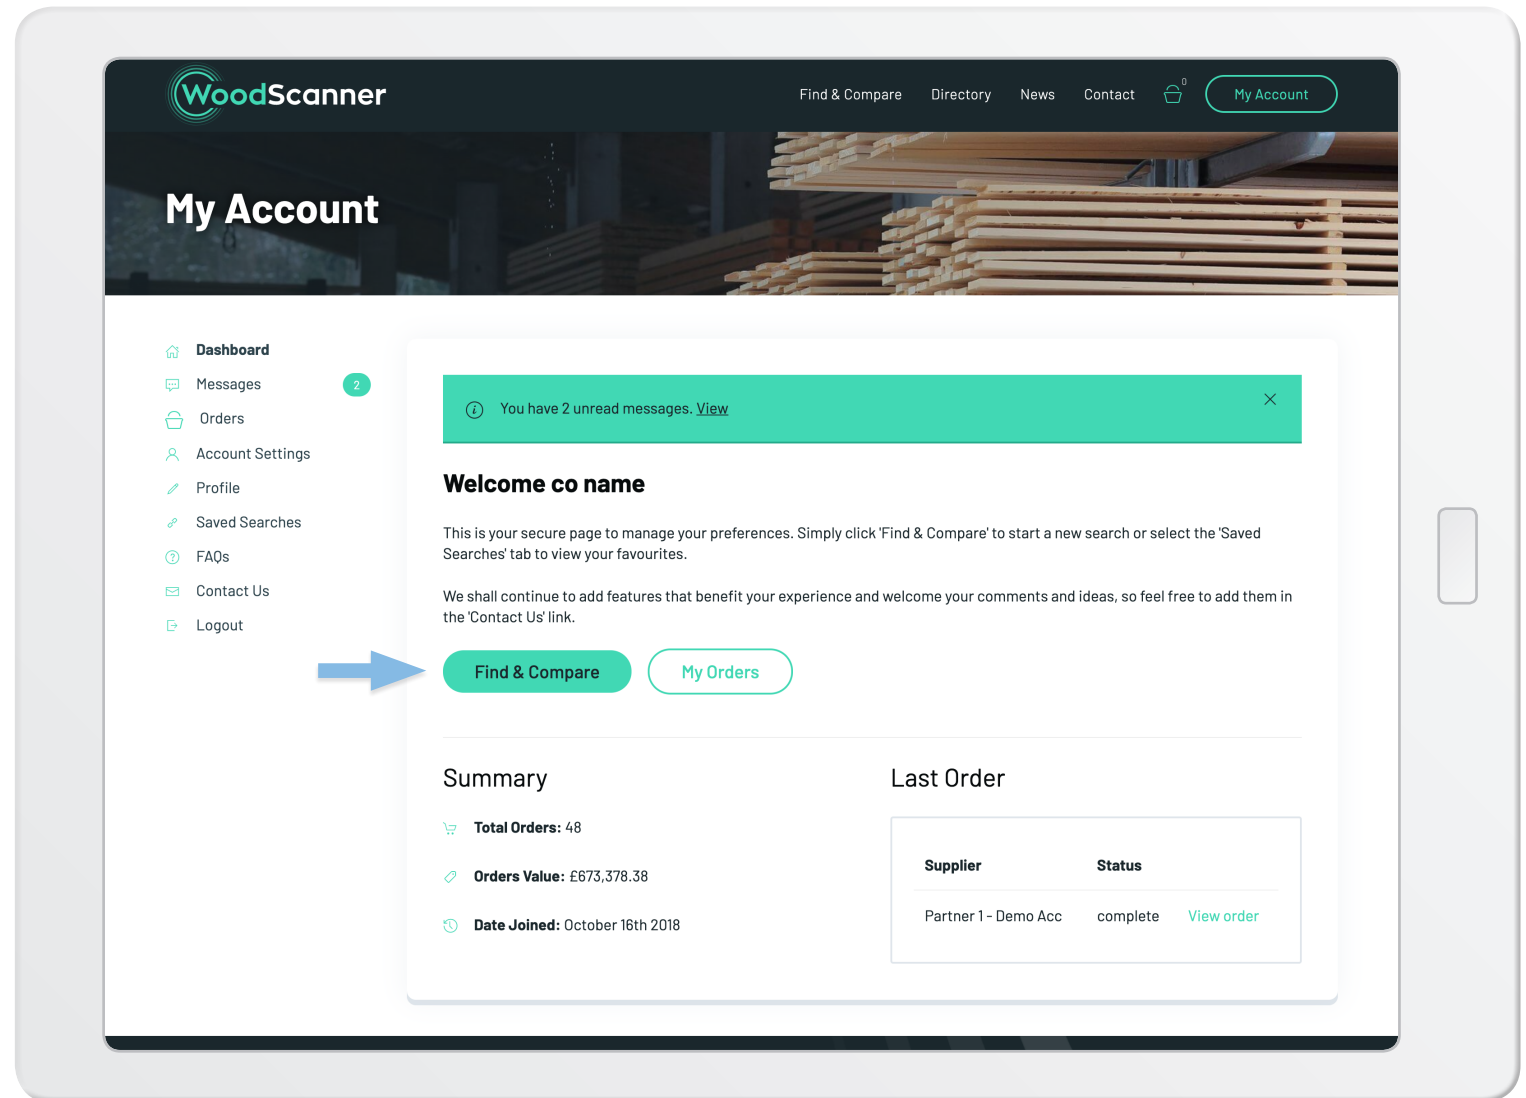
WoodScanner

Find & Compare Directory News Contact 0 My Account

My Account

Dashboard
Messages 2
Orders
Account Settings
Profile
Saved Searches
FAQs
Contact Us
Logout

You have 2 unread messages. View

Welcome co name

This is your secure page to manage your preferences. Simply click 'Find & Compare' to start a new search or select the 'Saved Searches' tab to view your favourites.

We shall continue to add features that benefit your experience and welcome your comments and ideas, so feel free to add them in the 'Contact Us' link.

Find & Compare My Orders

Summary

Total Orders: 48

Orders Value: £673,378.38

Date Joined: October 16th 2018

Last Order

| Supplier | Status | |
|---|---|---|
| Partner 1 - Demo Acc | complete | View order |